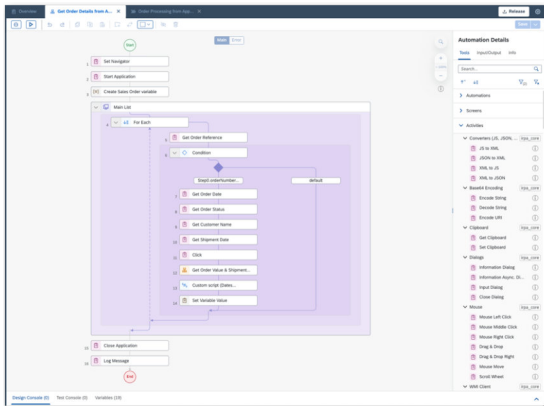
Overview | Get Order Details from A... | Order Processing from App... | Release

Start

1 Set Navigator
2 Start Application
3 Create Sales Order variable
4 Main List
5 For Each
6 Get Order Reference
7 Condition
Step0.orderNumber... | default
8 Get Order Date
9 Get Order Status
10 Get Customer Name
11 Get Shipment Date
12 Click
13 Get Order Value & Shipment...
14 Custom script (Dates...
15 Set Variable Value
16 Close Application
17 Log Message
End

Automation Details
Tools | Input/Output | Info
Search...
> Automations
> Screens
Activities
Converters (JS, JSON, ... | bpa_core
JS to XML
JSON to XML
XML to JS
XML to JSON
Base64 Encoding | bpa_core
Encode String
Decode String
Encode URI
Clipboard | bpa_core
Get Clipboard
Set Clipboard
Dialog | bpa_core
Information Dialog
Information Async. Di...
Input Dialog
Close Dialog
Mouse | bpa_core
Mouse Left Click
Mouse Middle Click
Mouse Right Click
Drag & Drop
Drag & Drop Right
Mouse Move
Scroll Wheel
WM Client | bpa_core

Design Console (0) | Test Console (0) | Variables (26)